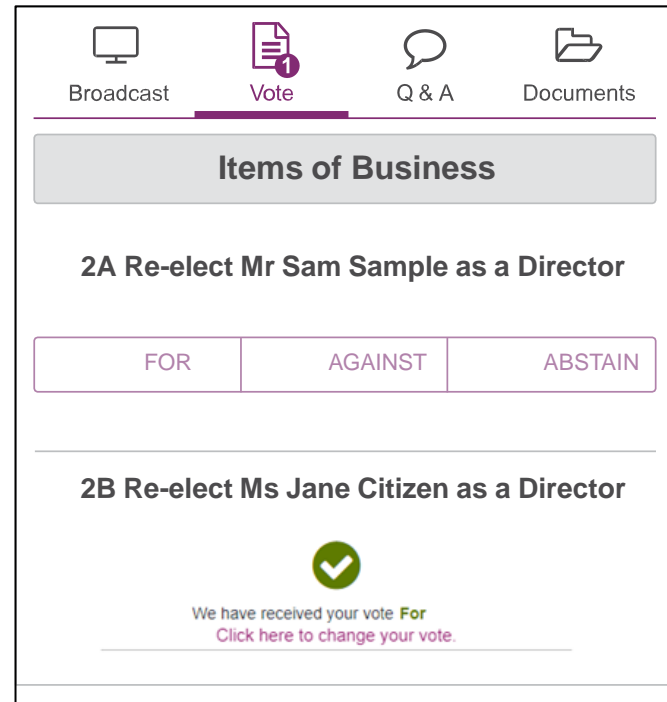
1
Broadcast Vote Q & A Documents

Items of Business

2A Re-elect Mr Sam Sample as a Director

FOR AGAINST ABSTAIN

2B Re-elect Ms Jane Citizen as a Director

We have received your vote For
Click here to change your vote.